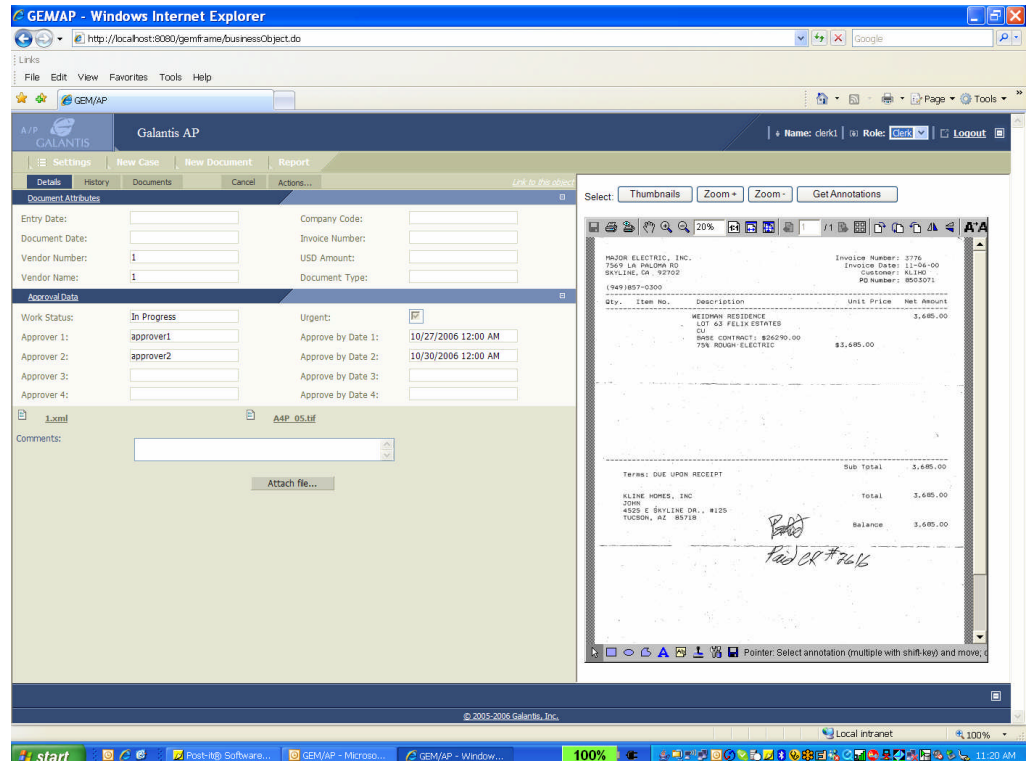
GEM/AP - Windows Internet Explorer

http://localhost:8080/gemframe/businessObject.do

Google

Links

File Edit View Favorites Tools Help

GEM/AP

Page Tools

A/P GALANTIS

Galantis AP

Name: clerk1 | Role: Clerk | Logout

Settings | New Case | New Document | Report

Details | History | Documents | Cancel | Actions...

Link to this object

Document Attributes

| | | | |
|---|---|---|---|
| Entry Date: | | Company Code: | |
| Document Date: | | Invoice Number: | |
| Vendor Number: | 1 | USD Amount: | |
| Vendor Name: | 1 | Document Type: | |

Approval Data

| | | | |
|---|---|---|---|
| Work Status: | In Progress | Urgent: | |
| Approver 1: | approver1 | Approve by Date 1: | 10/27/2006 12:00 AM |
| Approver 2: | approver2 | Approve by Date 2: | 10/30/2006 12:00 AM |
| Approver 3: | | Approve by Date 3: | |
| Approver 4: | | Approve by Date 4: | |

1.xml

A4P 05.tif

Comments:

Attach file...

Select: Thumbnails | Zoom + | Zoom - | Get Annotations

20% | 1 | /1

MAJOR ELECTRIC, INC.
7569 LA PALOMA RD
SKYLINE, CA 92702
(949)857-0300

Invoice Number: 3776
Invoice Date: 11-06-00
Customer: KLIHO
PO Number: 8503071

| Qty. | Item No. | Description | Unit Price | Net Amount |
|---|---|---|---|---|
| | | WEIDMAN RESIDENCE LOT 63 FELIX ESTATES CU BASE CONTRACT: $26290.00 75% ROUGH ELECTRIC | $3,685.00 | 3,685.00 |

Sub Total 3,685.00

Terms: DUE UPON RECEIPT

KLINE HOMES, INC
JOHN
4525 E SKYLINE DR., #125
TUCSON, AZ 85718

Total 3,685.00

Balance 3,685.00

Paid CK #7616

Pointer: Select annotation (multiple with shift-key) and move; c

© 2005-2006 Galantis, Inc.

Local intranet | 100%

start | Post-it® Software... | GEM/AP - Microso... | GEM/AP - Window... | 100% | 11:20 AM